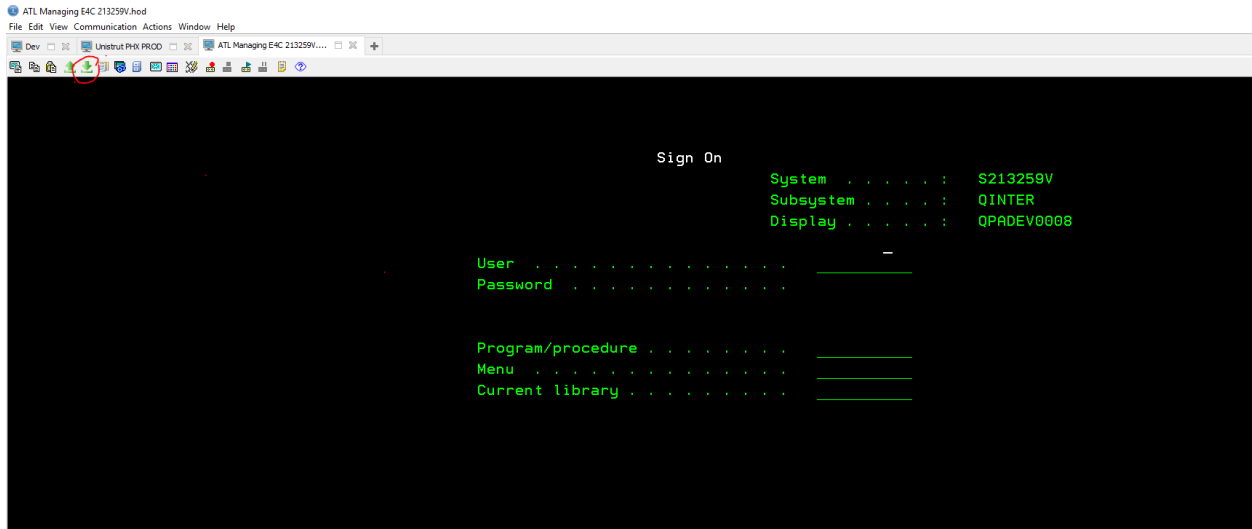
ATL Managing E4C 213259V.hod
File Edit View Communication Actions Window Help
Dev Unistrut PHX PROD ATL Managing E4C 213259V....

Sign On
System . . . . . : S213259V
Subsystem . . . . : QINTER
Display . . . . . : QPADEV0008

User . . . . . . . . . . . . . .
Password . . . . . . . . . . . .

Program/procedure . . . . . . . .
Menu . . . . . . . . . . . . . .
Current library . . . . . . . .